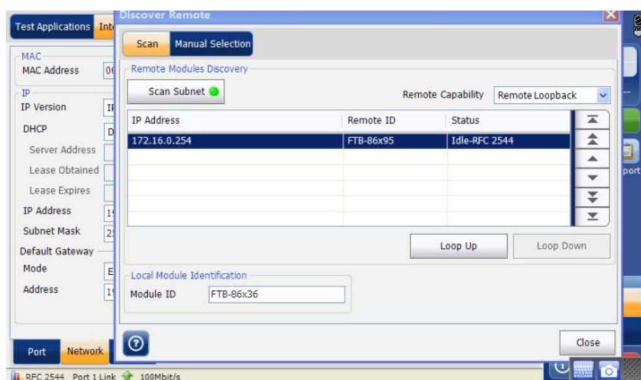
Test Applications Int

MAC
MAC Address 0(

IP
IP Version I
DHCP D
Server Address
Lease Obtained
Lease Expires
IP Address 1!
Subnet Mask 2!
Default Gateway
Mode E
Address 1!

Port Network

RFC 2544 Port 1 Link 100Mbit/s

Discover Remote

Scan Manual Selection

Remote Modules Discovery

Scan Subnet

Remote Capability Remote Loopback

| IP Address | Remote ID | Status |
|---|---|---|
| 172.16.0.254 | FTB-86x95 | Idle-RFC 2544 |
| | | |
| | | |
| | | |
| | | |

Loop Up Loop Down

Local Module Identification
Module ID FTB-86x36

Close

port